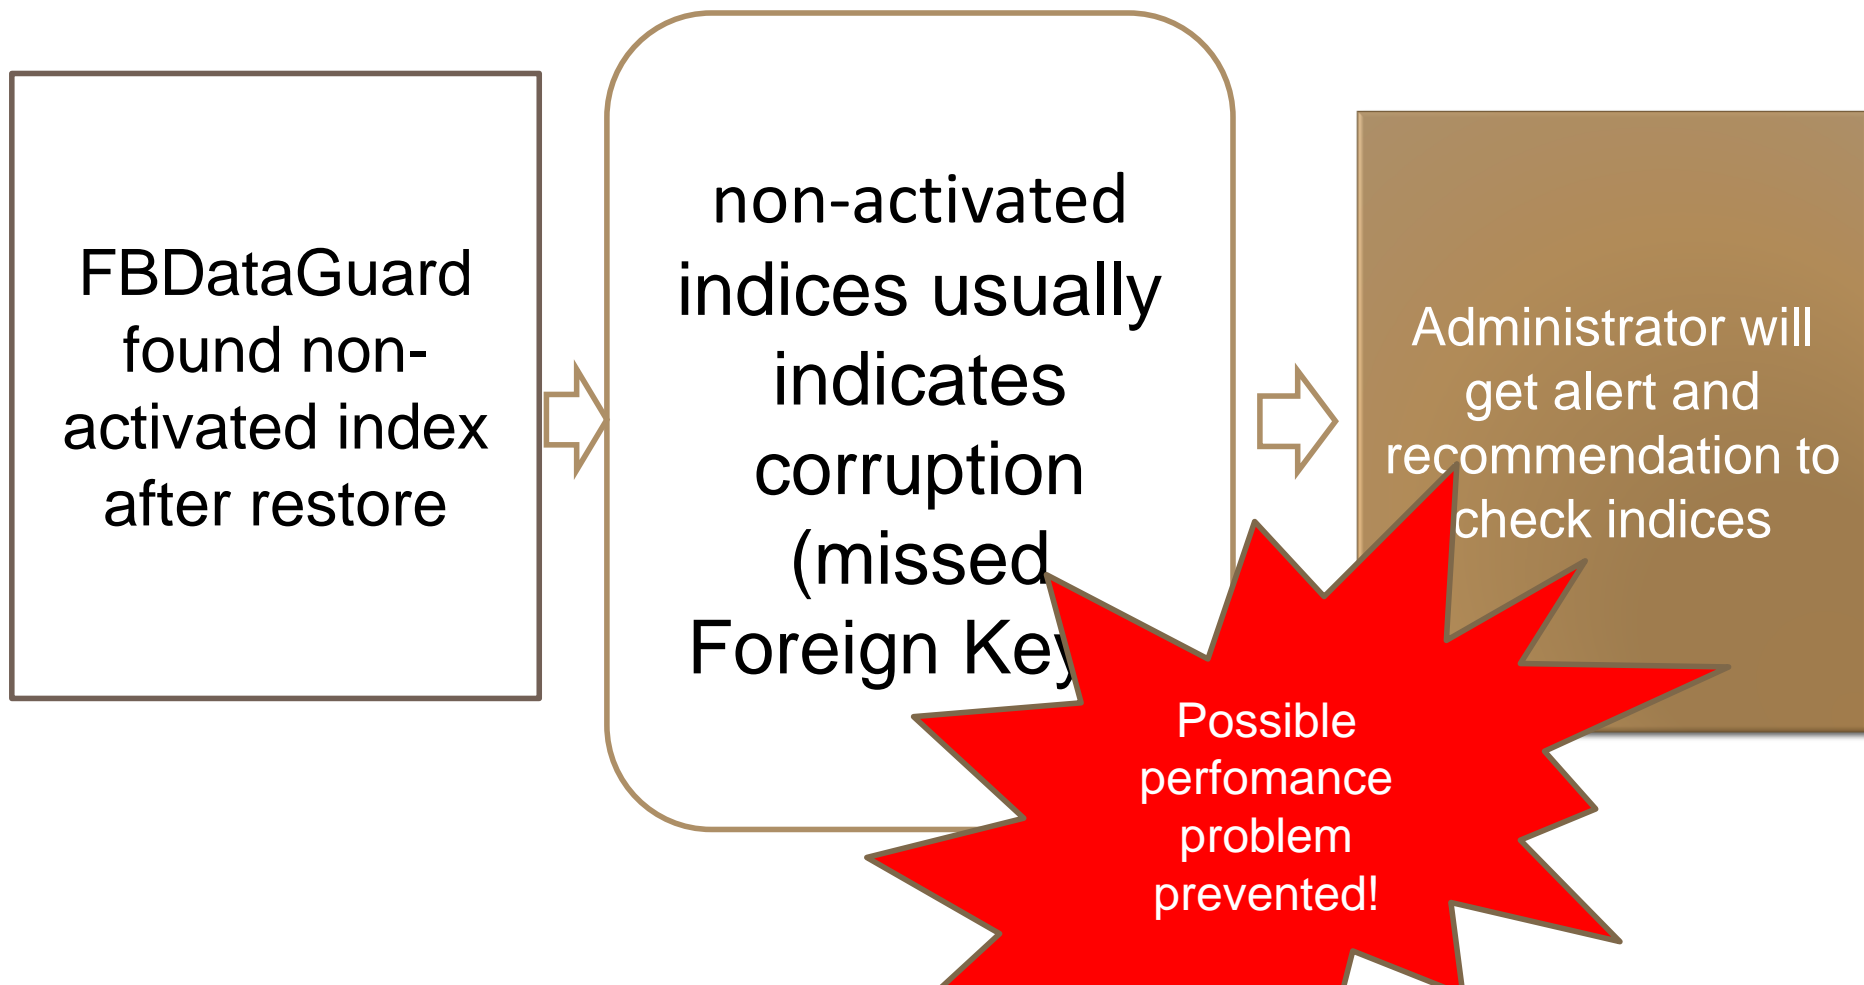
FBDataGuard found non-activated index after restore

non-activated indices usually indicates corruption (missed Foreign Key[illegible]

Administrator will get alert and recommendation to check indices

Possible perfomance problem prevented!